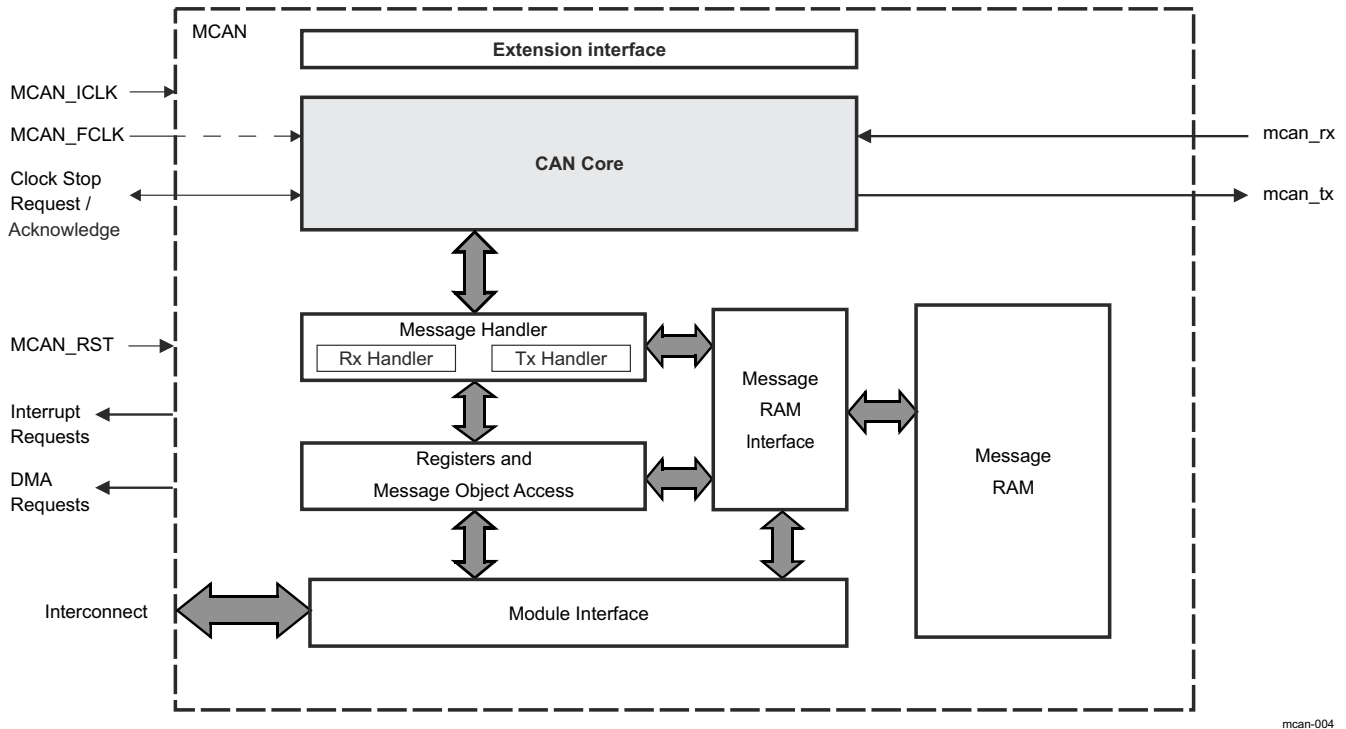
MCAN

Extension interface

MCAN_ICLK

MCAN_FCLK

CAN Core

mcan_rx

Clock Stop Request / Acknowledge

mcan_tx

MCAN_RST

Message Handler

Rx Handler

Tx Handler

Message RAM Interface

Message RAM

Interrupt Requests

DMA Requests

Registers and Message Object Access

Interconnect

Module Interface

mcan-004